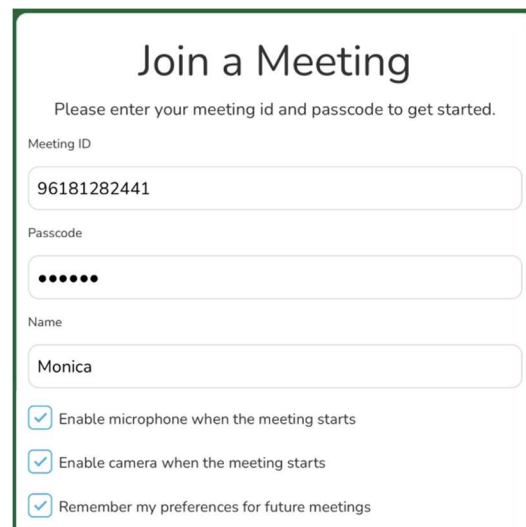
Join a Meeting

Please enter your meeting id and passcode to get started.

Meeting ID

96181282441

Passcode

••••••

Name

Monica

Enable microphone when the meeting starts

Enable camera when the meeting starts

Remember my preferences for future meetings